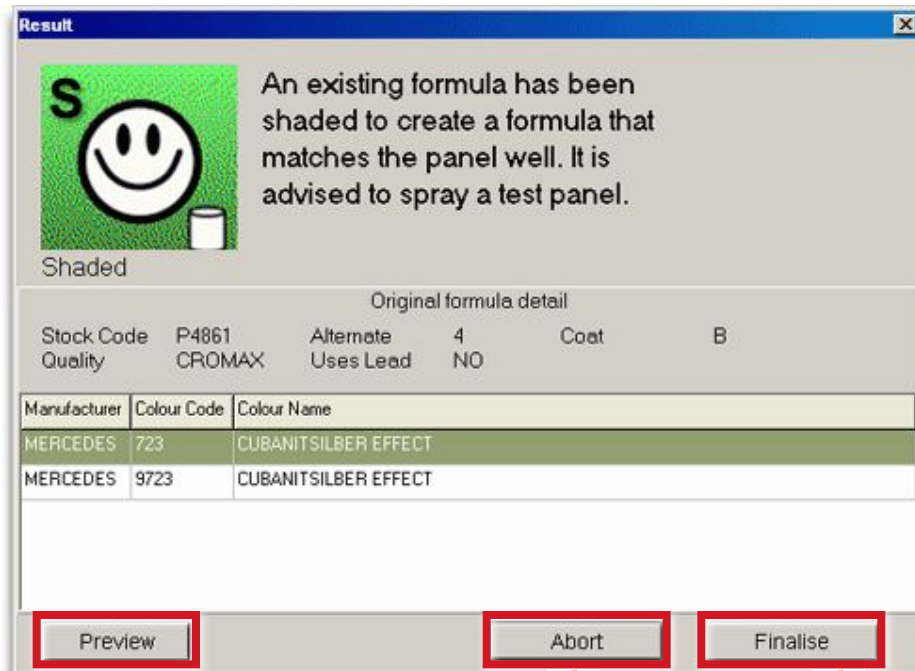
Result

S

Shaded

An existing formula has been shaded to create a formula that matches the panel well. It is advised to spray a test panel.

Original formula detail

Stock Code P4861 Alternate 4 Coat B
Quality CROMAX Uses Lead NO

| Manufacturer | Colour Code | Colour Name |
|---|---|---|
| MERCEDES | 723 | CUBANITSILBER EFFECT |
| MERCEDES | 9723 | CUBANITSILBER EFFECT |

Preview Abort Finalise